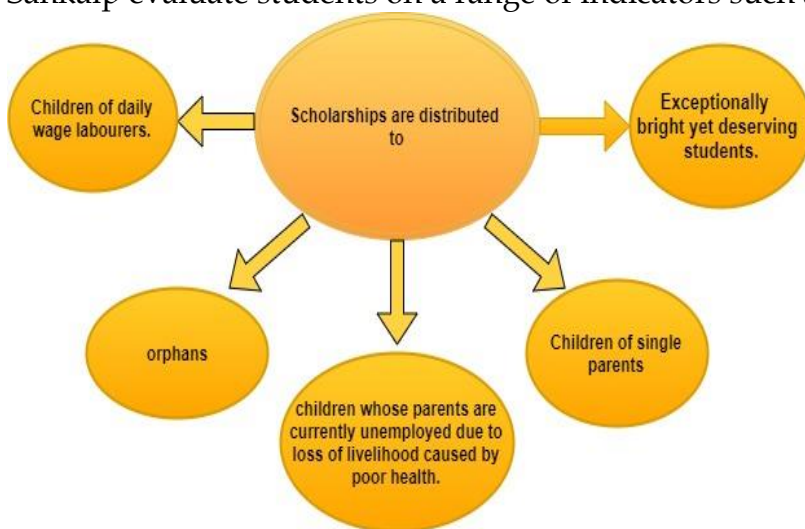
Sankalp evaluate students on a range of indicators such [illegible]

Scholarships are distributed to

Children of daily wage labourers.

Exceptionally bright yet deserving students.

orphans

children whose parents are currently unemployed due to loss of livelihood caused by poor health.

Children of single parents